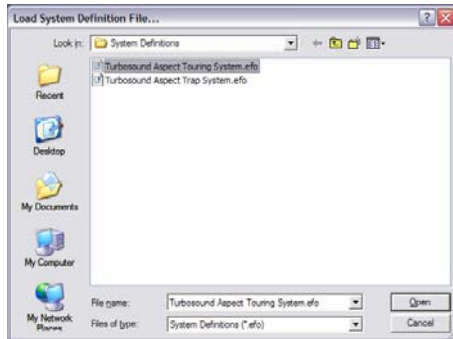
Load System Definition File...

Look in: System Definitions

Turbosound Aspect Touring System.efo
Turbosound Aspect Trap System.efo

Recent

Desktop

My Documents

My Computer

My Network Places

File name: Turbosound Aspect Touring System.efo

Files of type: System Definitions (*.efo)

Open

Cancel